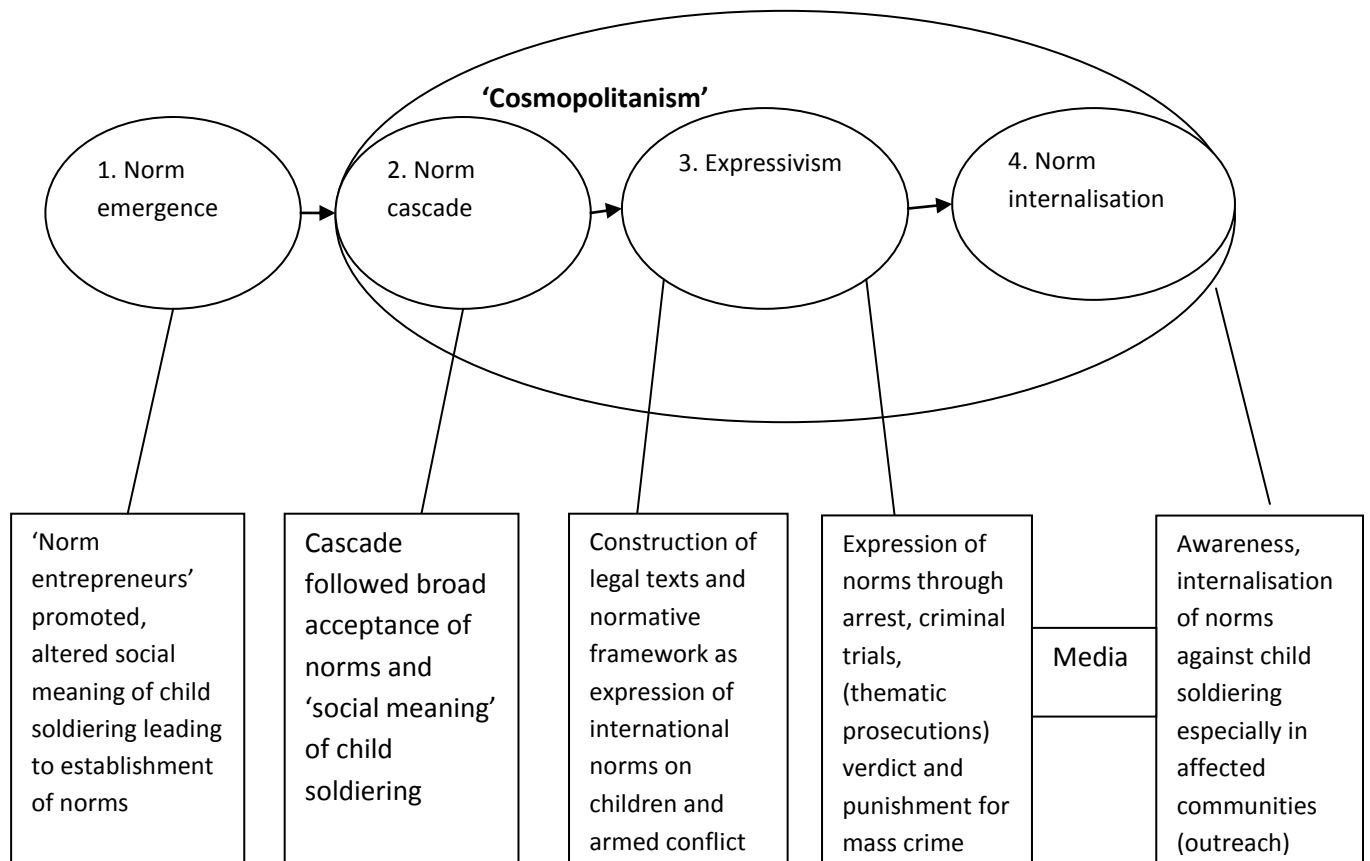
'Cosmopolitanism'

1. Norm emergence

2. Norm cascade

3. Expressivism

4. Norm internalisation

'Norm entrepreneurs' promoted, altered social meaning of child soldiering leading to establishment of norms

Cascade followed broad acceptance of norms and 'social meaning' of child soldiering

Construction of legal texts and normative framework as expression of international norms on children and armed conflict

Expression of norms through arrest, criminal trials, (thematic prosecutions) verdict and punishment for mass crime

Media

Awareness, internalisation of norms against child soldiering especially in affected communities (outreach)